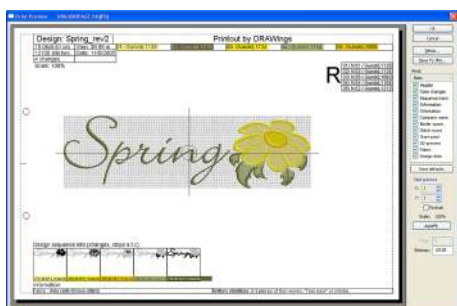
Print Preview

Design: Spring_rev2

Printout by DRAWings

Spring

R

Design sequence info (changes, steps 4 / 1)

Information

OK

Cancel

Setup...

Save To JPG...

Header

Color changes

Requirements

Information

Orientation

Company name

Border space

Stitch count

Start point

3D preview

Fabric

Design Area

Scale: 100%

AutoFit